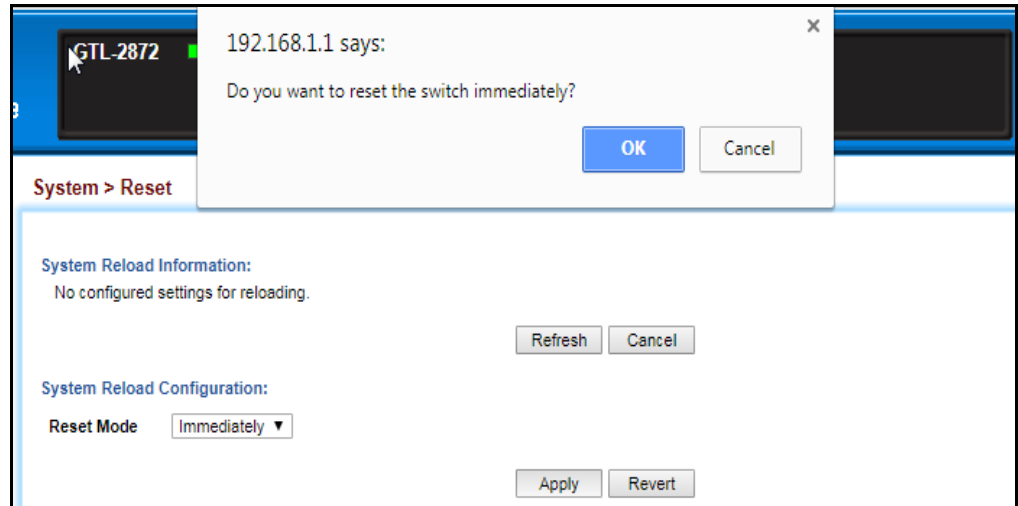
GTL-2872

192.168.1.1 says:

Do you want to reset the switch immediately?

OK Cancel

System > Reset

System Reload Information:

No configured settings for reloading.

Refresh Cancel

System Reload Configuration:

Reset Mode Immediately ▼

Apply Revert